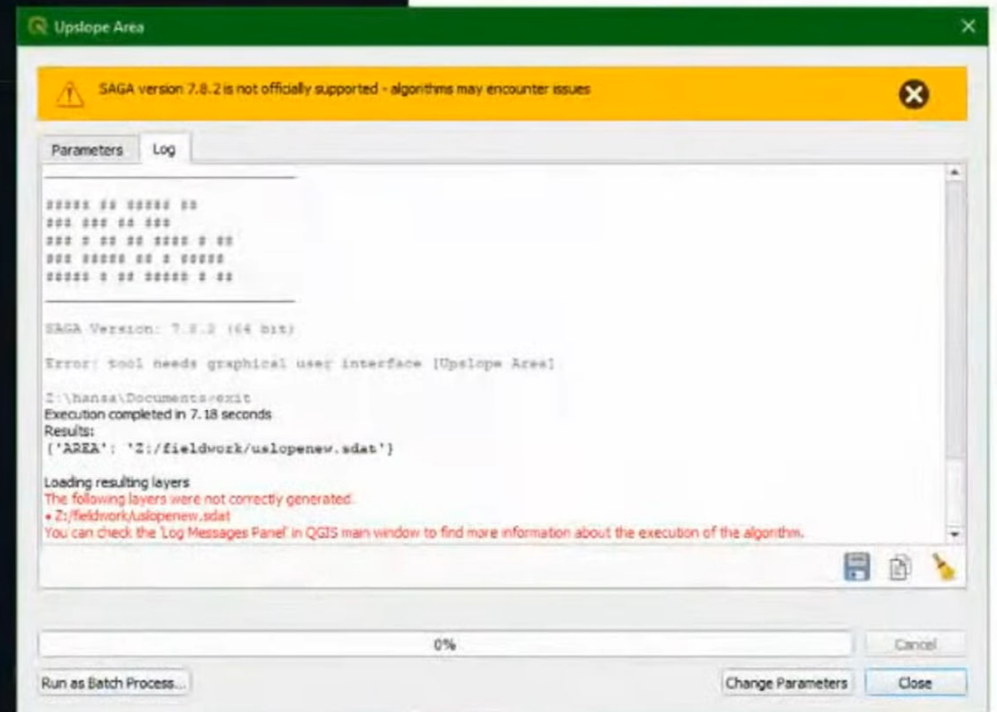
Upslope Area

SAGA version 7.8.2 is not officially supported - algorithms may encounter issues

Parameters
Log

##### ## ##### ##
### ### ## ###
### # ## ## #### # ##
### ##### ## # #####
##### # ## ##### # ##

SAGA Version: 7.8.2 (64 bit)

Error: tool needs graphical user interface [Upslope Area]

Z:\hansa\Documents>exit
Execution completed in 7.18 seconds
Results:
{'AREA': 'Z:/fieldwork/uslopenew.sdat'}

Loading resulting layers
The following layers were not correctly generated.
• Z:/fieldwork/uslopenew.sdat
You can check the 'Log Messages Panel' in QGIS main window to find more information about the execution of the algorithm.

0%
Cancel
Run as Batch Process...
Change Parameters
Close